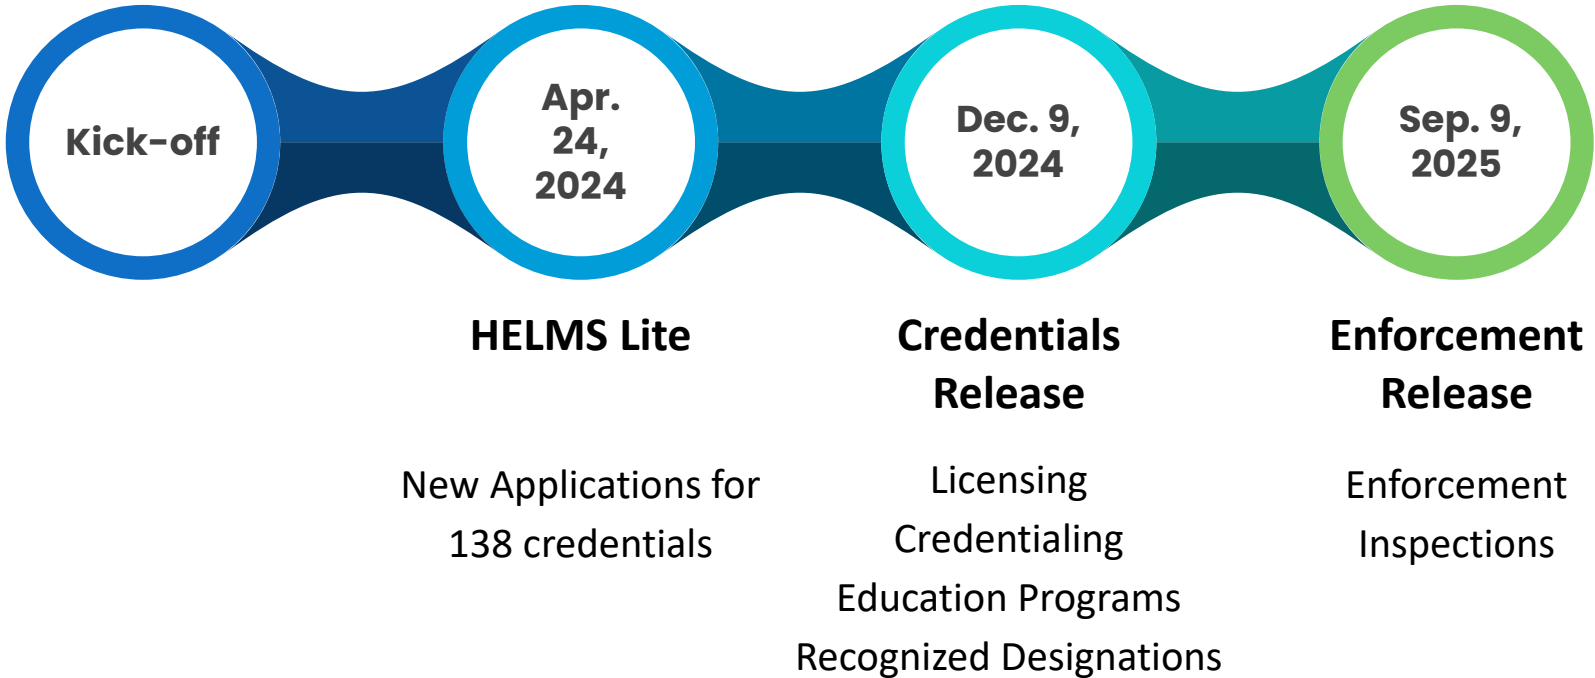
Kick-off

Apr. 24, 2024

Dec. 9, 2024

Sep. 9, 2025

HELMS Lite

New Applications for 138 credentials

Credentials Release

Licensing
Credentialing
Education Programs
Recognized Designations

Enforcement Release

Enforcement
Inspections